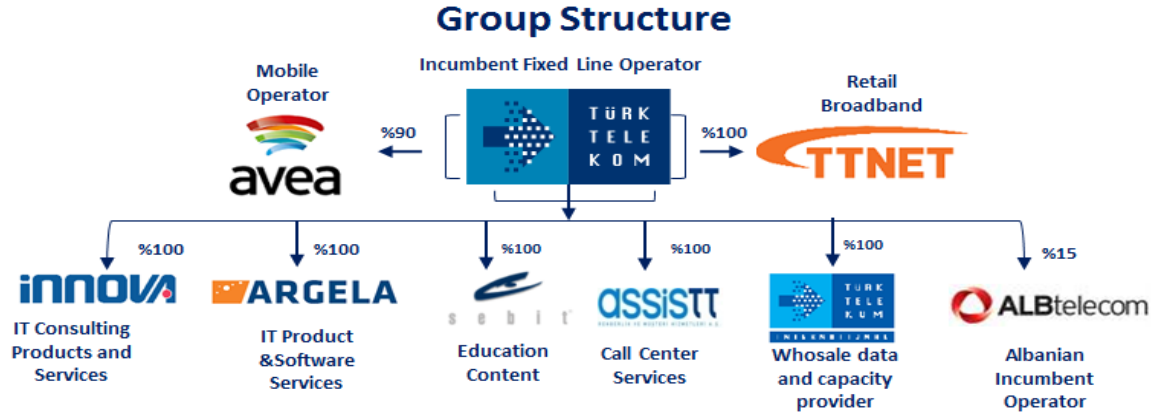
Group Structure

Mobile Operator

Incumbent Fixed Line Operator

Retail Broadband

%90

TÜRK TELE KOM

%100

avea

TTNET

%100

%100

%100

%100

%100

%15

innova

ARGELA

sebit

assisTT

TÜRK TELE KOM

ALBtelecom

IT Consulting Products and Services

IT Product &Software Services

Education Content

Call Center Services

Whosale data and capacity provider

Albanian Incumbent Operator